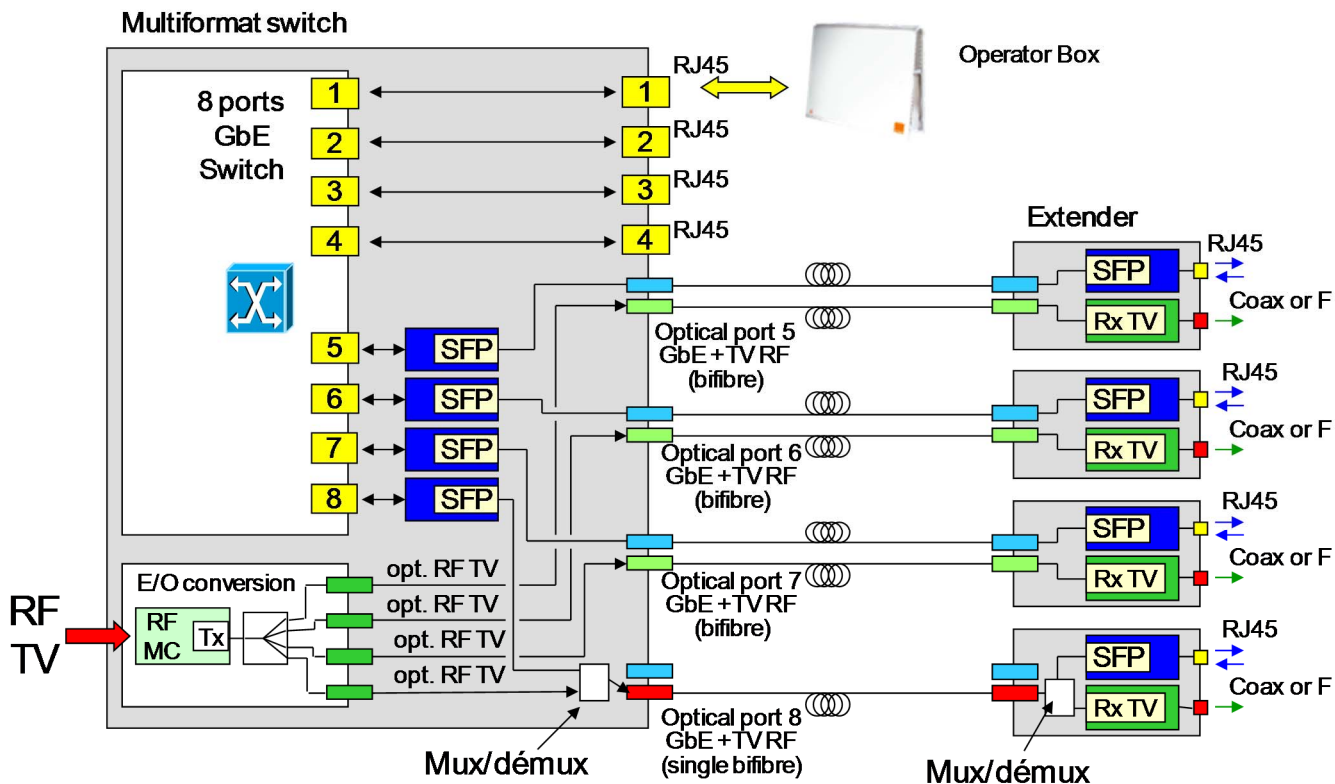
Multiformat switch

Operator Box

8 ports GbE Switch

1
2
3
4
5
6
7
8

1 RJ45
2 RJ45
3 RJ45
4 RJ45

SFP
SFP
SFP
SFP

Extender

SFP RJ45
Rx TV Coax or F

Optical port 5 GbE + TV RF (bifibre)

SFP RJ45
Rx TV Coax or F

Optical port 6 GbE + TV RF (bifibre)

SFP RJ45
Rx TV Coax or F

Optical port 7 GbE + TV RF (bifibre)

SFP RJ45
Rx TV Coax or F

Optical port 8 GbE + TV RF (single bifibre)

E/O conversion

RF MC Tx

opt. RF TV
opt. RF TV
opt. RF TV
opt. RF TV

RF TV

Mux/démux

Mux/démux